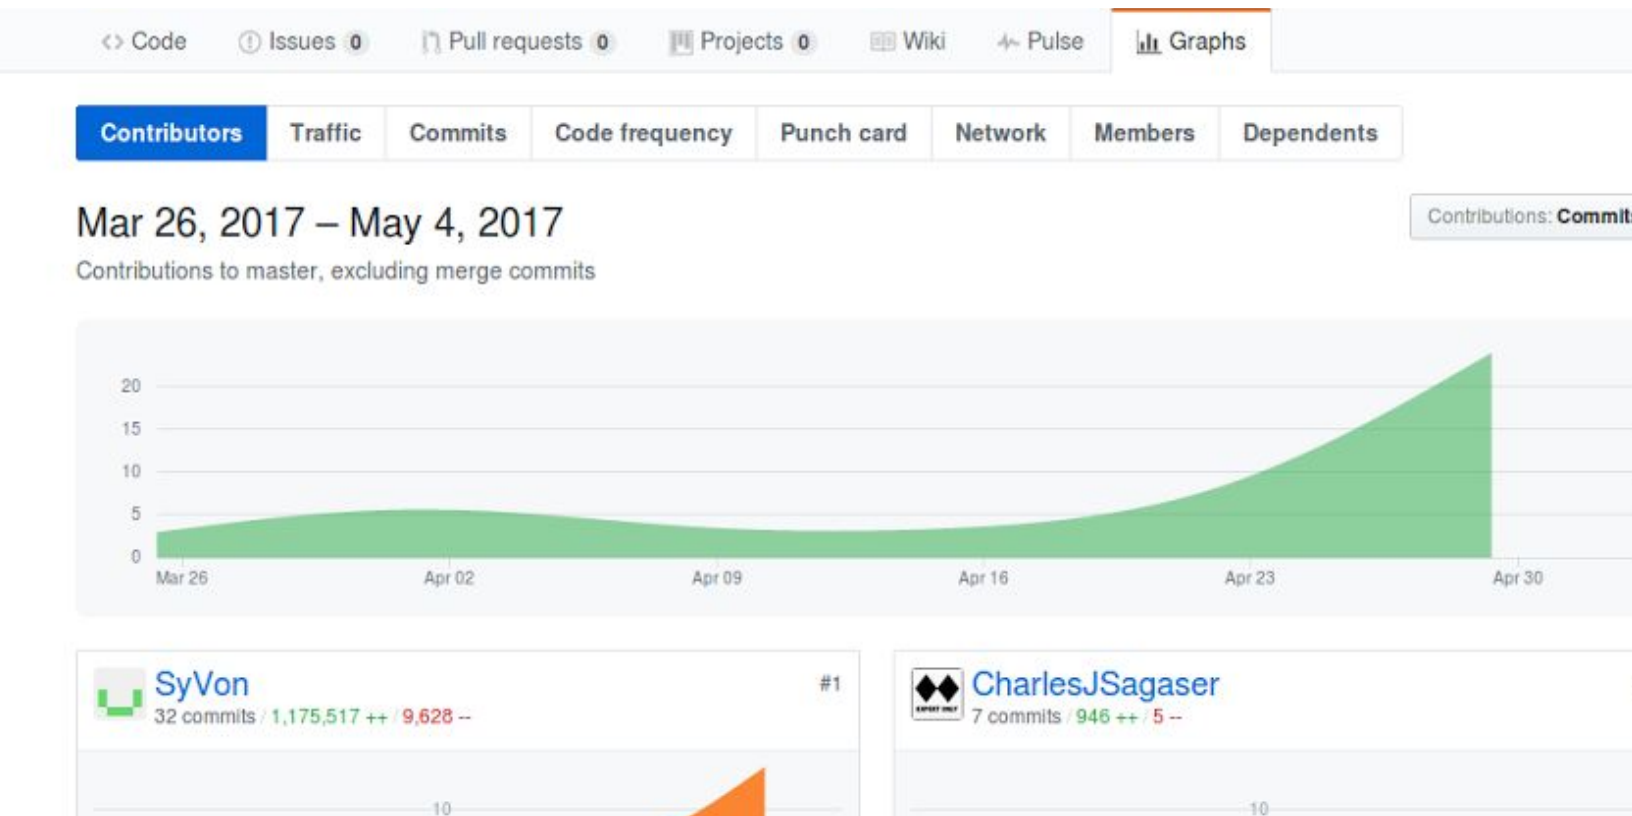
<> Code ⓘ Issues 0 Pull requests 0 Projects 0 Wiki Pulse Graphs

Contributors Traffic Commits Code frequency Punch card Network Members Dependents

Mar 26, 2017 – May 4, 2017

Contributions to master, excluding merge commits

Contributions: Commit

20
15
10
5
0

Mar 26 Apr 02 Apr 09 Apr 16 Apr 23 Apr 30

SyVon
32 commits / 1,175,517 ++ / 9,628 --
#1

10

CharlesJSagaser
7 commits / 946 ++ / 5 --

10